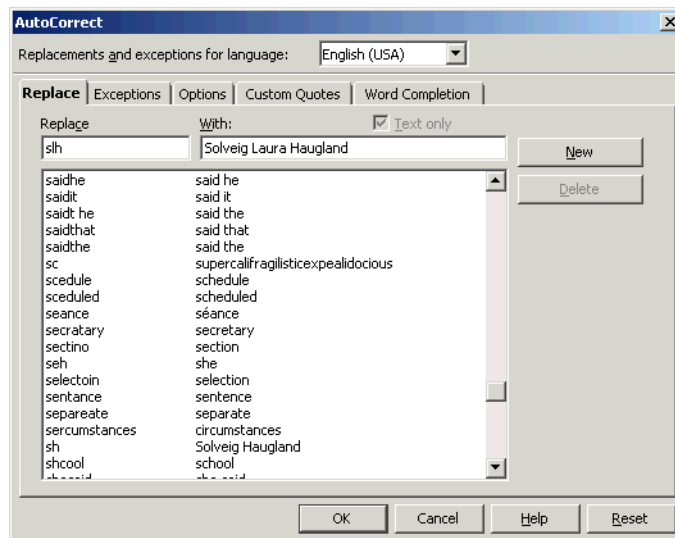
AutoCorrect

Replacements and exceptions for language: English (USA)

Replace | Exceptions | Options | Custom Quotes | Word Completion

Replace
slh

With:
Solveig Laura Haugland

Text only

New

Delete

| | |
|---|---|
| saidhe | said he |
| saidit | said it |
| saidt he | said the |
| saidthat | said that |
| saidthe | said the |
| sc | supercalifragilisticexpealidocious |
| scedule | schedule |
| sceduled | scheduled |
| seance | séance |
| secratary | secretary |
| sectino | section |
| seh | she |
| selectoin | selection |
| sentance | sentence |
| separeate | separate |
| sercumstances | circumstances |
| sh | Solveig Haugland |
| shcool | school |
| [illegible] | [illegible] |

OK Cancel Help Reset